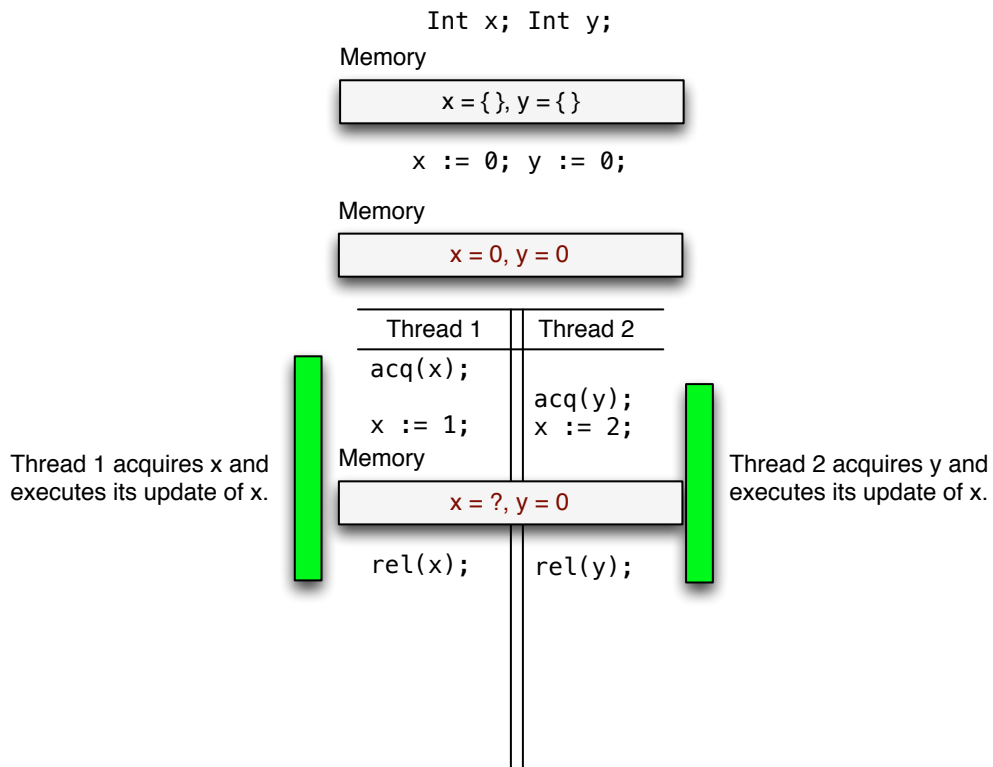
Int x; Int y;

Memory

x = { }, y = { }

x := 0; y := 0;

Memory

x = 0, y = 0

| Thread 1 | Thread 2 |
|---|---|
| acq(x); | |
| | acq(y); |
| x := 1; | x := 2; |

Thread 1 acquires x and executes its update of x.

Memory

x = ?, y = 0

Thread 2 acquires y and executes its update of x.

rel(x);

rel(y);